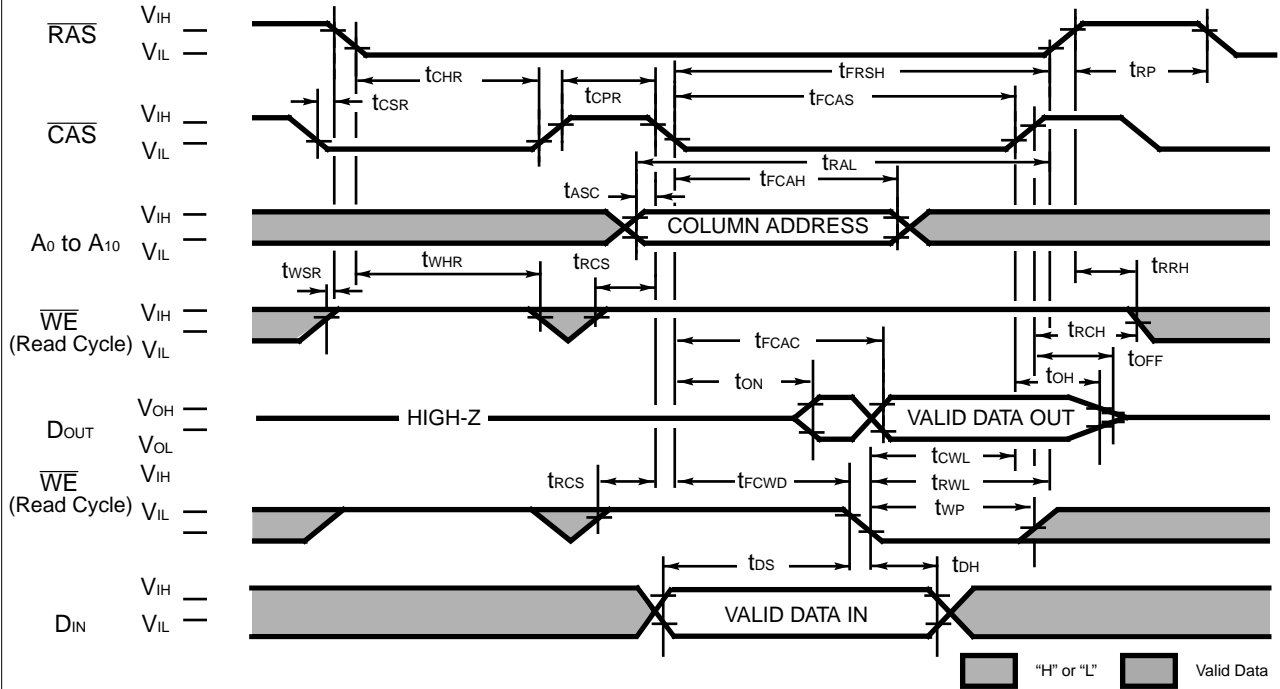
$\overline{RAS}$ $V_{IH}$ $V_{IL}$

$t_{CHR}$ $t_{FRSH}$ $t_{RP}$

$t_{CSR}$ $t_{CPR}$ $t_{FCAS}$

$\overline{CAS}$ $V_{IH}$ $V_{IL}$

$t_{RAL}$

$t_{ASC}$ $t_{FCAH}$

$A_0$ to $A_{10}$ $V_{IH}$ $V_{IL}$ COLUMN ADDRESS

$t_{WSR}$ $t_{WHR}$ $t_{RCS}$ $t_{RRH}$

$\overline{WE}$ (Read Cycle) $V_{IH}$ $V_{IL}$

$t_{FCAC}$ $t_{RCH}$

$t_{OFF}$

$t_{ON}$ $t_{OH}$

$D_{OUT}$ $V_{OH}$ $V_{OL}$ HIGH-Z VALID DATA OUT

$t_{CWL}$

$\overline{WE}$ (Read Cycle) $V_{IH}$ $V_{IL}$

$t_{RCS}$ $t_{FCWD}$ $t_{RWL}$

$t_{WP}$

$t_{DS}$ $t_{DH}$

$D_{IN}$ $V_{IH}$ $V_{IL}$ VALID DATA IN

"H" or "L" Valid Data